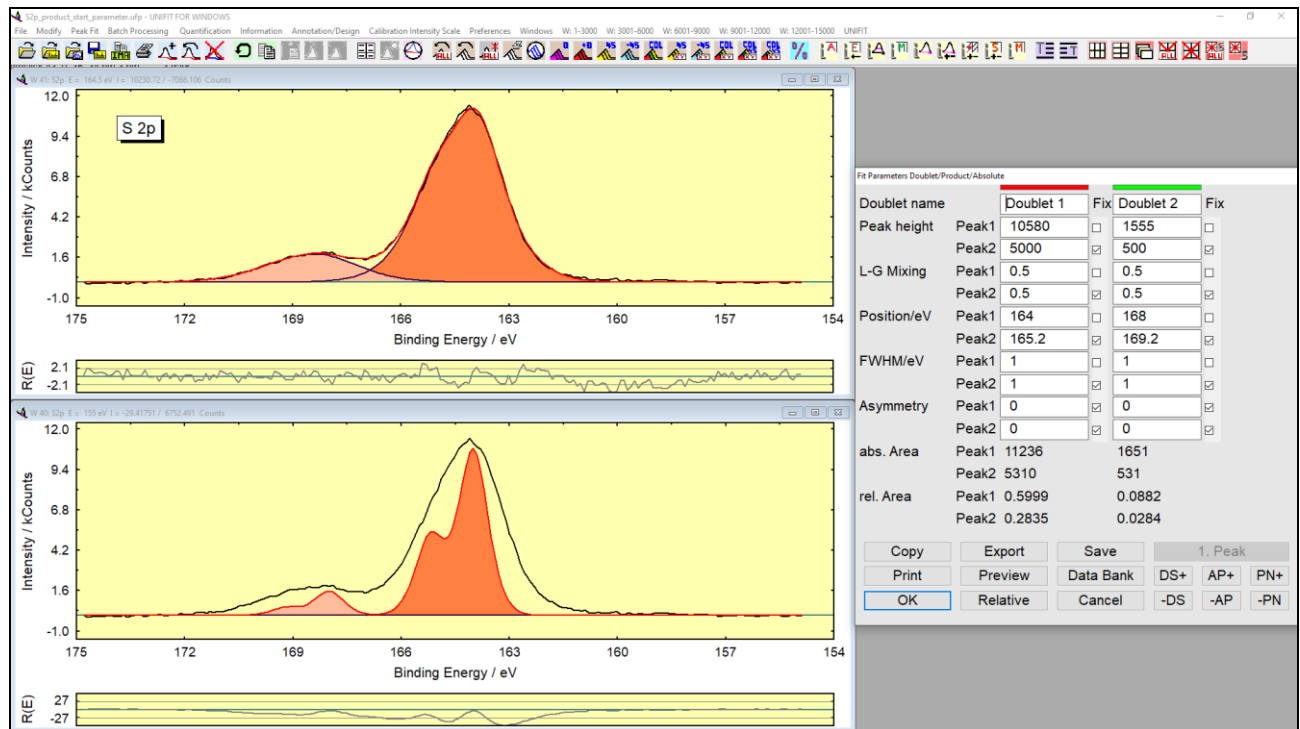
S2p_product_start_parameter.ufp - UNIFIT FOR WINDOWS

File Modify Peak Fit Batch Processing Quantification Information Annotation/Design Calibration Intensity Scale Preferences Windows W: 1-3000 W: 3001-6000 W: 6001-9000 W: 9001-12000 W: 12001-15000 UNIFIT

W 41: S2p E = 164.5 eV I = 10230.72 / -7068.106 Counts

S 2p

Intensity / kCounts

12.0
9.4
6.8
4.2
1.6
-1.0

175 172 169 166 163 160 157 154

Binding Energy / eV

R(E)
2.1
-2.1

W 40: S2p E = 155 eV I = -29.41751 / 6752.491 Counts

Intensity / kCounts

12.0
9.4
6.8
4.2
1.6
-1.0

175 172 169 166 163 160 157 154

Binding Energy / eV

R(E)
27
-27

Fit Parameters Doublet/Product/Absolute

| Doublet name | | Doublet 1 | Fix | Doublet 2 | Fix |
|---|---|---|---|---|---|
| Peak height | Peak1 | 10580 | ☐ | 1555 | ☐ |
| | Peak2 | 5000 | ☑ | 500 | ☑ |
| L-G Mixing | Peak1 | 0.5 | ☐ | 0.5 | ☐ |
| | Peak2 | 0.5 | ☑ | 0.5 | ☑ |
| Position/eV | Peak1 | 164 | ☐ | 168 | ☐ |
| | Peak2 | 165.2 | ☑ | 169.2 | ☑ |
| FWHM/eV | Peak1 | 1 | ☐ | 1 | ☐ |
| | Peak2 | 1 | ☑ | 1 | ☑ |
| Asymmetry | Peak1 | 0 | ☑ | 0 | ☑ |
| | Peak2 | 0 | ☑ | 0 | ☑ |
| abs. Area | Peak1 | 11236 | | 1651 | |
| | Peak2 | 5310 | | 531 | |
| rel. Area | Peak1 | 0.5999 | | 0.0882 | |
| | Peak2 | 0.2835 | | 0.0284 | |

Copy Export Save 1. Peak
Print Preview Data Bank DS+ AP+ PN+
OK Relative Cancel -DS -AP -PN